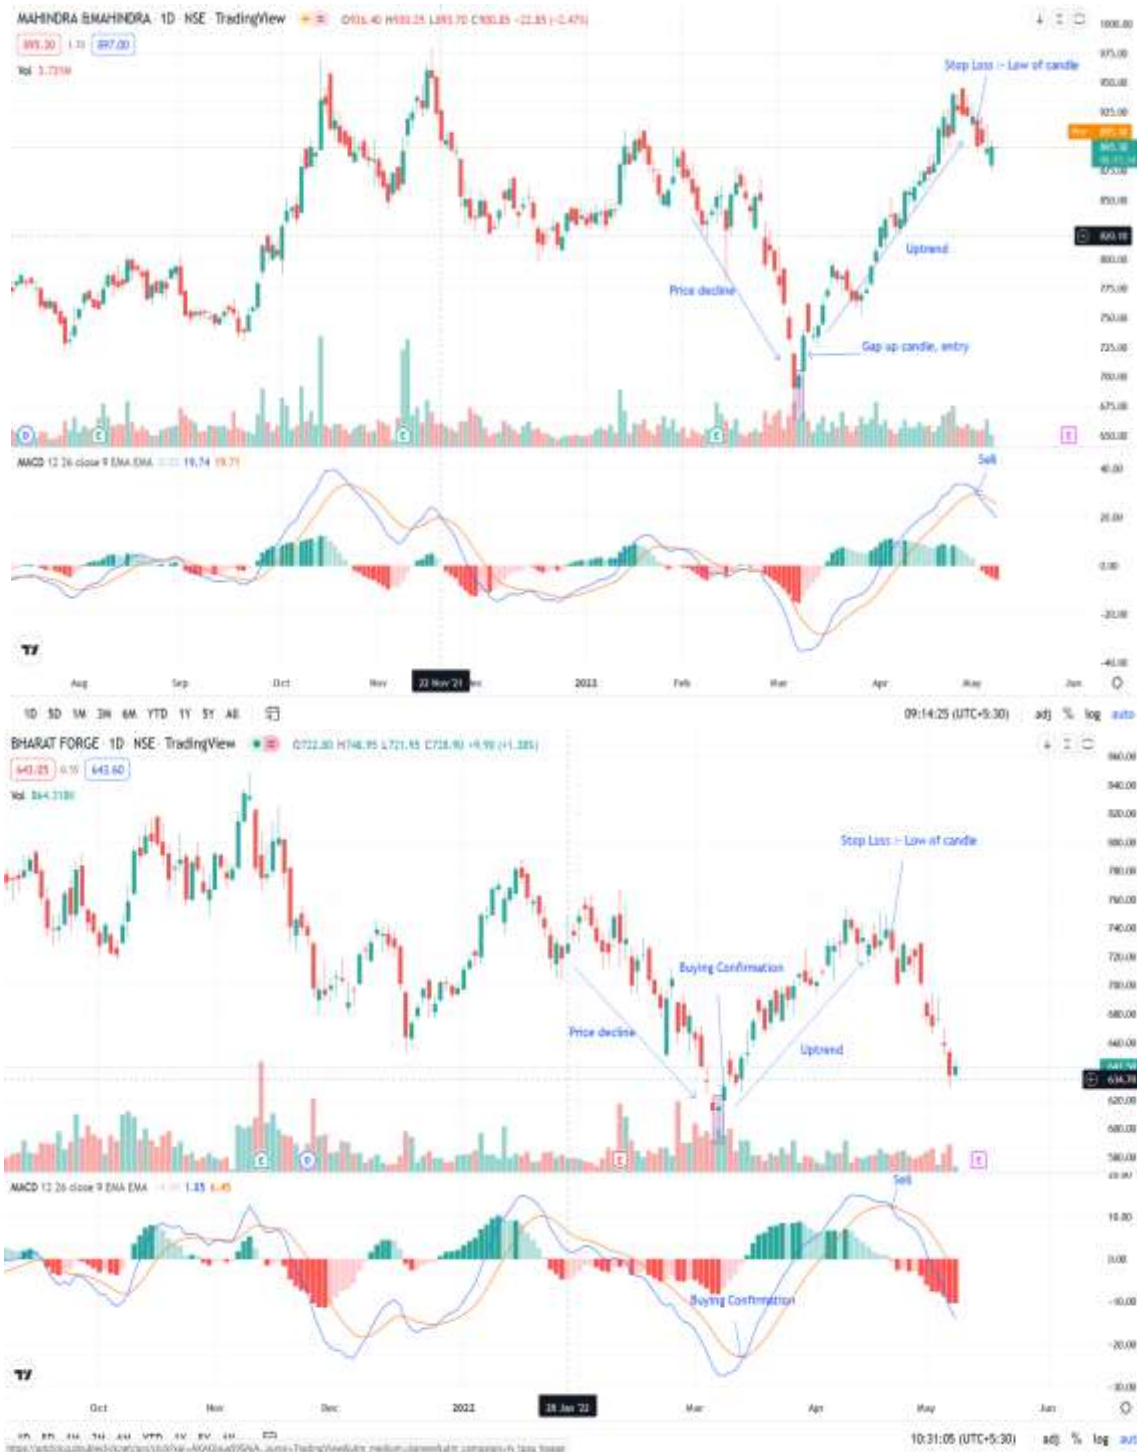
MAHINDRA &MAHINDRA 1D NSE TradingView O916.40 H920.25 L893.70 C900.85 −22.85 (−2.47%)
895.30 1.35 897.00
Vol 3.731M
Stop Loss :- Low of candle
Uptrend
Price decline
Gap up candle, entry
MACD 12 26 close 9 EMA EMA 19.74 19.71
Sell
1000.00
975.00
950.00
925.00
875.00
850.00
820.10
800.00
775.00
750.00
725.00
700.00
675.00
650.00
40.00
20.00
0.00
−20.00
−40.00
Aug Sep Oct Nov 22 Nov '21 2022 Feb Mar Apr May Jun
1D 5D 1M 3M 6M YTD 1Y 5Y All
09:14:25 (UTC+5:30) adj % log auto

BHARAT FORGE 1D NSE TradingView O722.80 H748.95 L721.55 C728.90 +9.90 (+1.38%)
643.25 0.35 643.60
Vol 864.318K
Stop Loss :- Low of candle
Buying Confirmation
Price decline
Uptrend
MACD 12 26 close 9 EMA EMA 1.85 6.45
Sell
Buying Confirmation
860.00
840.00
820.00
800.00
780.00
760.00
740.00
720.00
700.00
680.00
660.00
640.00
636.70
620.00
600.00
580.00
10.00
0.00
−10.00
−20.00
−30.00
Oct Nov Dec 2022 28 Jan '22 Mar Apr May Jun
10:31:05 (UTC+5:30) adj % log aut